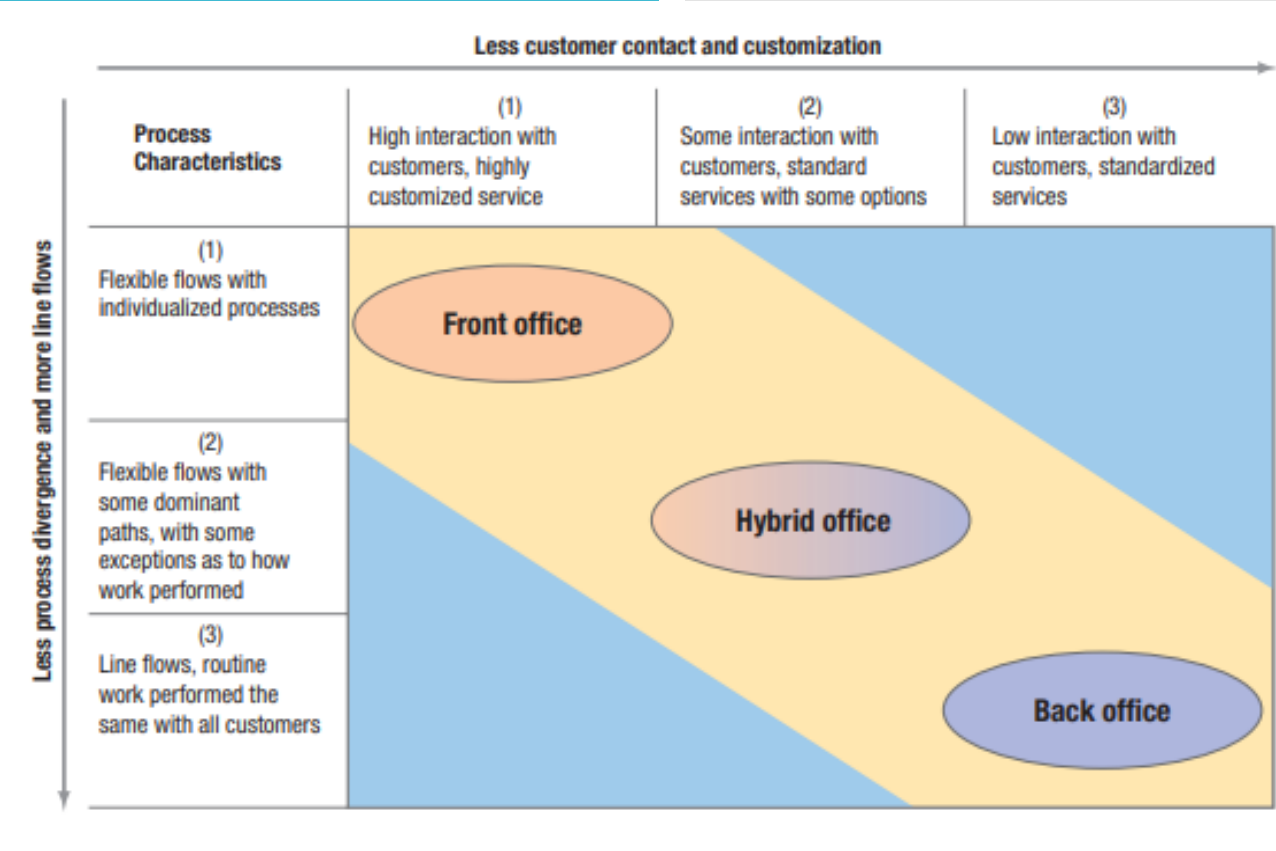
Less customer contact and customization

Less process divergence and more line flows

| Process Characteristics | (1) High interaction with customers, highly customized service | (2) Some interaction with customers, standard services with some options | (3) Low interaction with customers, standardized services |
|---|---|---|---|
| (1) Flexible flows with individualized processes | Front office | | |
| (2) Flexible flows with some dominant paths, with some exceptions as to how work performed | | Hybrid office | |
| (3) Line flows, routine work performed the same with all customers | | | Back office |